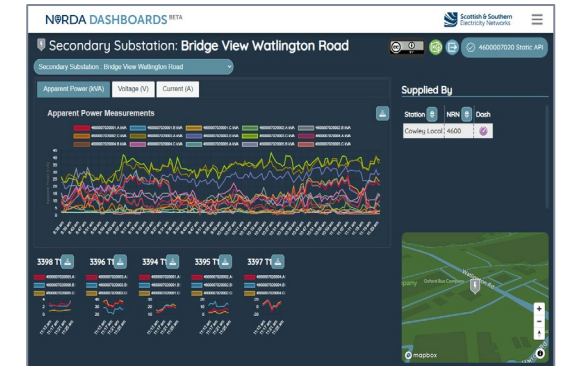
NERDA DASHBOARDS BETA

Scottish & Southern Electricity Networks

Secondary Substation: Bridge View Watlington Road

4600007020 Static API

Secondary Substation : Bridge View Watlington Road

Apparent Power (kVA) Voltage (V) Current (A)

Apparent Power Measurements

Supplied By

Station NRN Dash

Cowley Local 4600

3398 T

3396 T

3394 T

3395 T

3397 T

mapbox